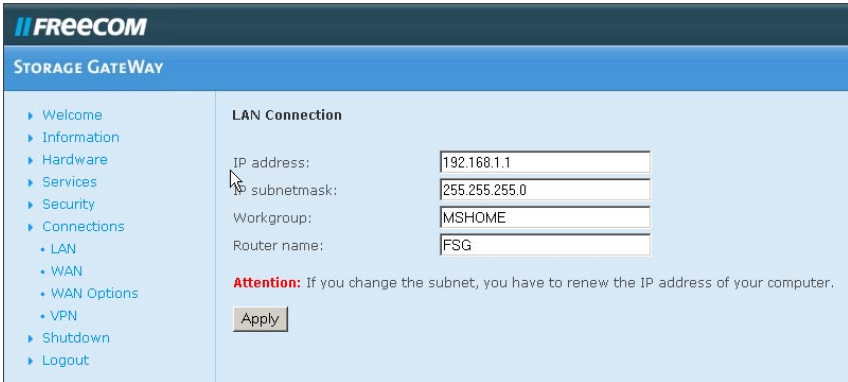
FREECOM

STORAGE GATEWAY

Welcome
Information
Hardware
Services
Security
Connections
LAN
WAN
WAN Options
VPN
Shutdown
Logout

LAN Connection

IP address: 192.168.1.1
IP subnetmask: 255.255.255.0
Workgroup: MSHOME
Router name: FSG

Attention: If you change the subnet, you have to renew the IP address of your computer.

Apply